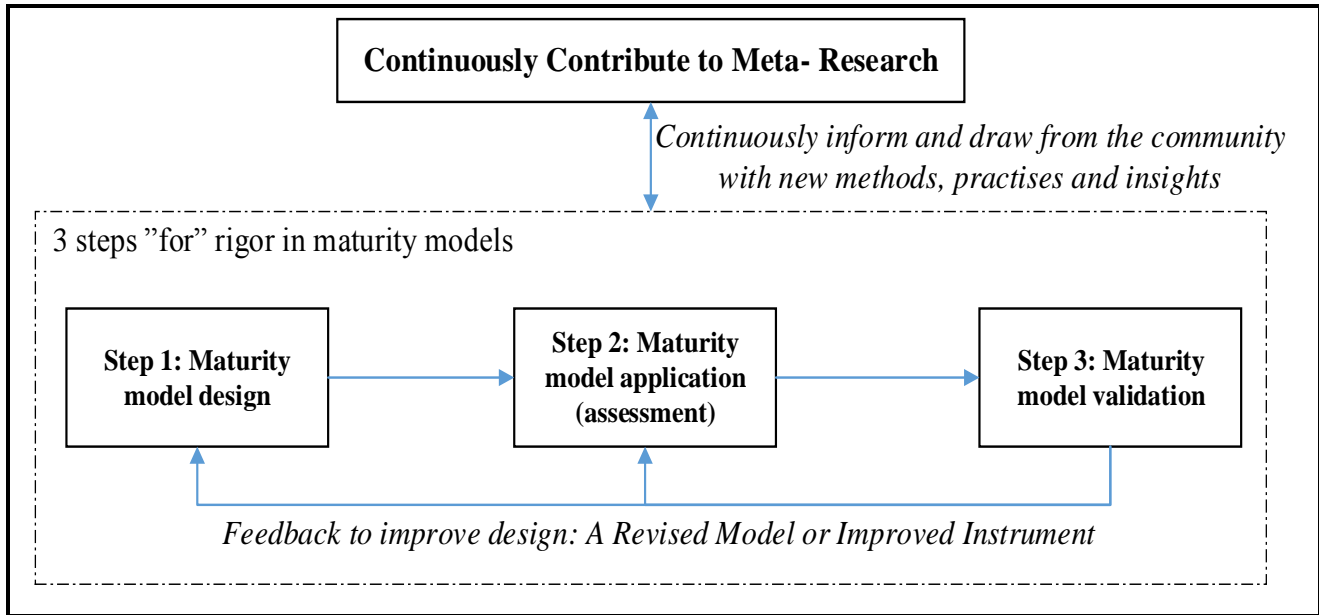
Continuously Contribute to Meta- Research

Continuously inform and draw from the community with new methods, practises and insights

3 steps ”for” rigor in maturity models

Step 1: Maturity model design

Step 2: Maturity model application (assessment)

Step 3: Maturity model validation

Feedback to improve design: A Revised Model or Improved Instrument